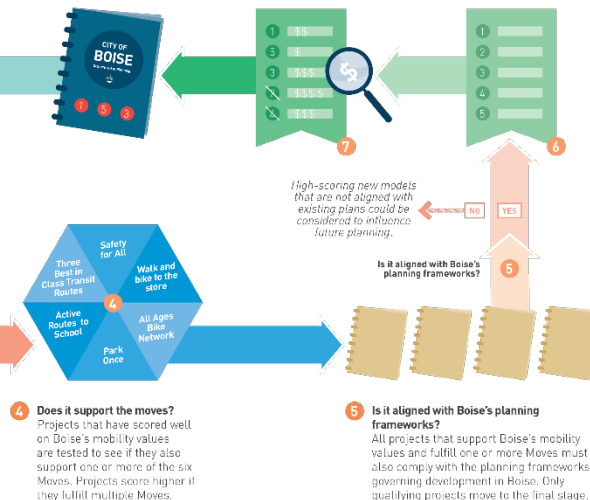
CITY OF BOISE

1 5 3

1 $$
5 $$
3 $$$
$$$$
$$$

1
2
3
4
5

7

6

High-scoring new models that are not aligned with existing plans could be considered to influence future planning.

NO

YES

Is it aligned with Boise's planning frameworks?

5

Safety for All

Three Best in Class Transit Routes

Walk and bike to the store

4

Active Routes to School

All Ages Bike Network

Park Once

4 Does it support the moves?
Projects that have scored well on Boise's mobility values are tested to see if they also support one or more of the six Moves. Projects score higher if they fulfill multiple Moves.

5 Is it aligned with Boise's planning frameworks?
All projects that support Boise's mobility values and fulfill one or more Moves must also comply with the planning frameworks governing development in Boise. Only qualifying projects move to the final stage.